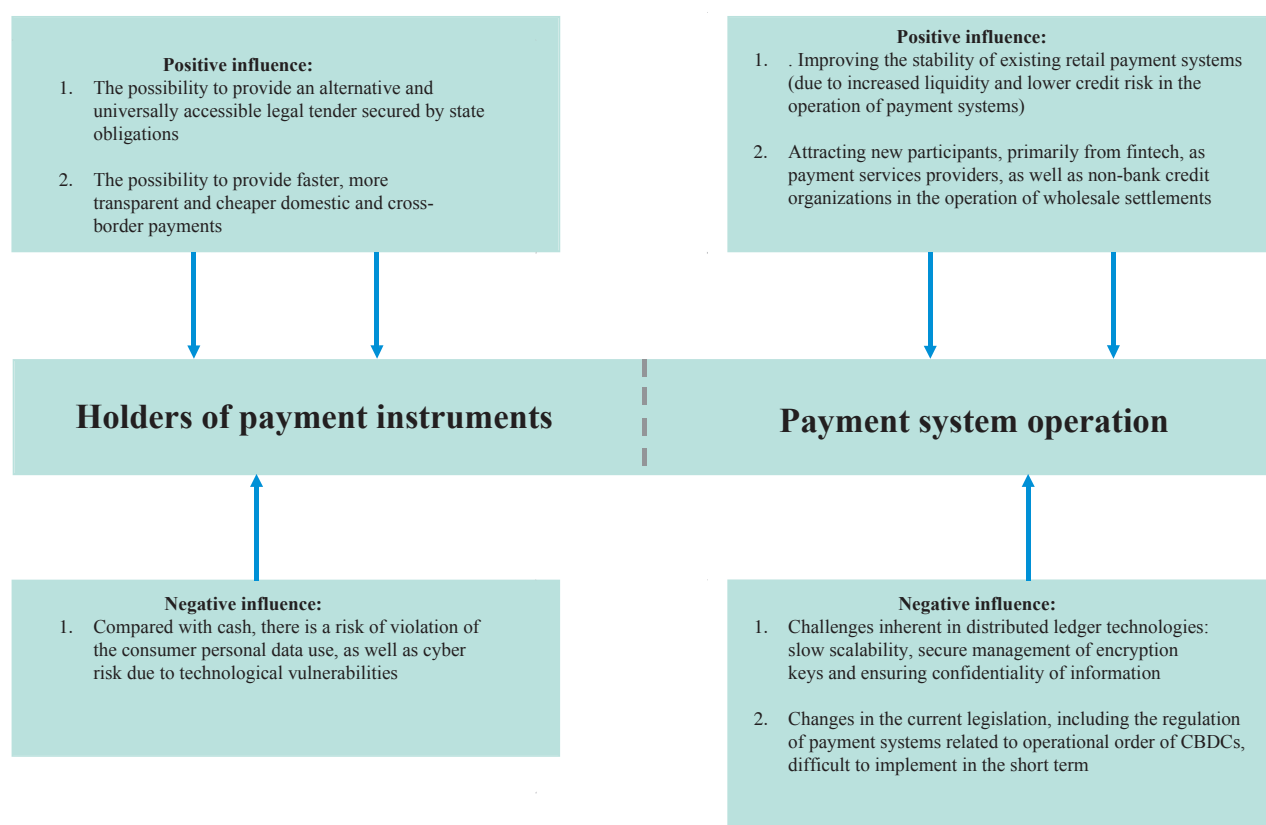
Positive influence:
1. The possibility to provide an alternative and universally accessible legal tender secured by state obligations

2. The possibility to provide faster, more transparent and cheaper domestic and cross-border payments

Positive influence:
1. . Improving the stability of existing retail payment systems (due to increased liquidity and lower credit risk in the operation of payment systems)

2. Attracting new participants, primarily from fintech, as payment services providers, as well as non-bank credit organizations in the operation of wholesale settlements

Holders of payment instruments

Payment system operation

Negative influence:
1. Compared with cash, there is a risk of violation of the consumer personal data use, as well as cyber risk due to technological vulnerabilities

Negative influence:
1. Challenges inherent in distributed ledger technologies: slow scalability, secure management of encryption keys and ensuring confidentiality of information

2. Changes in the current legislation, including the regulation of payment systems related to operational order of CBDCs, difficult to implement in the short term